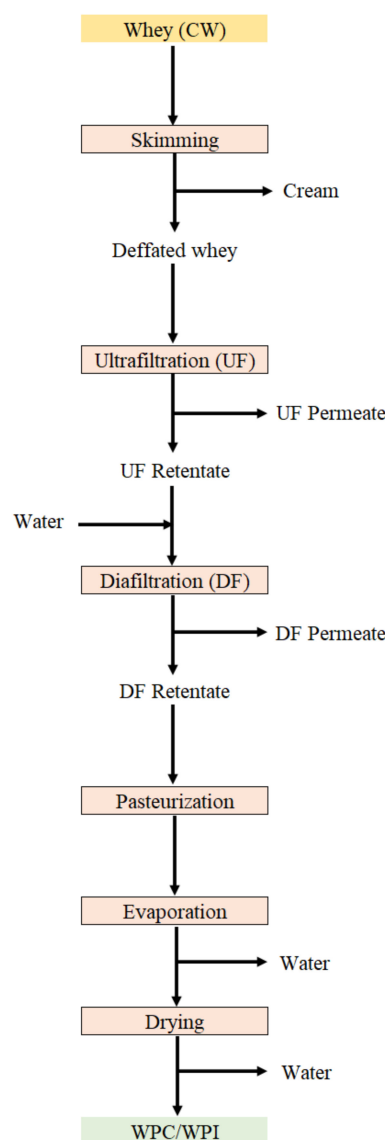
Whey (CW)

Skimming

Cream

Deffated whey

Ultrafiltration (UF)

UF Permeate

UF Retentate

Water

Diafiltration (DF)

DF Permeate

DF Retentate

Pasteurization

Evaporation

Water

Drying

Water

WPC/WPI